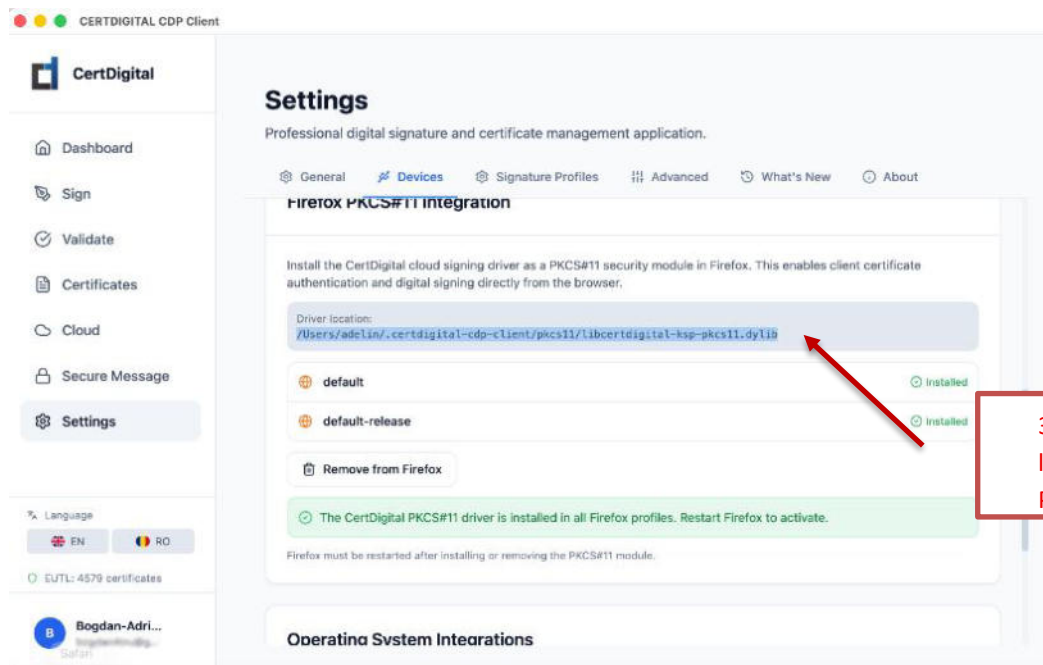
CERTDIGITAL CDP Client

CertDigital

Dashboard
Sign
Validate
Certificates
Cloud
Secure Message
Settings

Language
EN
RO
EUTL: 4579 certificates

B Bogdan-Adri...
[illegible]
Safari

Settings

Professional digital signature and certificate management application.

General
Devices
Signature Profiles
Advanced
What's New
About

Firefox PKCS#11 Integration

Install the CertDigital cloud signing driver as a PKCS#11 security module in Firefox. This enables client certificate authentication and digital signing directly from the browser.

Driver location:
/Users/adelin/.certdigital-cdp-client/pkcs11/libcertdigital-ksp-pkcs11.dylib

default
Installed

default-release
Installed

Remove from Firefox

The CertDigital PKCS#11 driver is installed in all Firefox profiles. Restart Firefox to activate.

Firefox must be restarted after installing or removing the PKCS#11 module.

Operating System Integrations

3
I
F